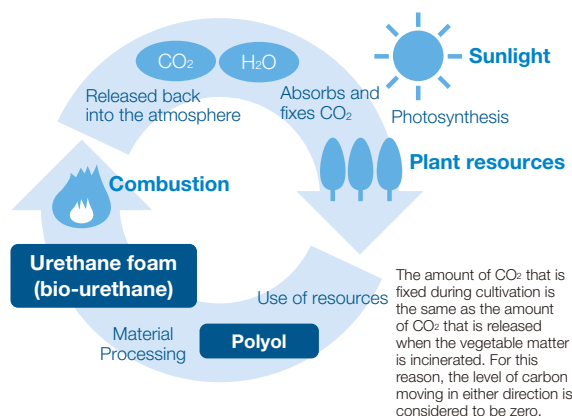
$CO_2$

$H_2O$

Sunlight

Released back into the atmosphere

Absorbs and fixes $CO_2$

Photosynthesis

Plant resources

Combustion

Urethane foam (bio-urethane)

Use of resources

Material Processing

Polyol

The amount of $CO_2$ that is fixed during cultivation is the same as the amount of $CO_2$ that is released when the vegetable matter is incinerated. For this reason, the level of carbon moving in either direction is considered to be zero.